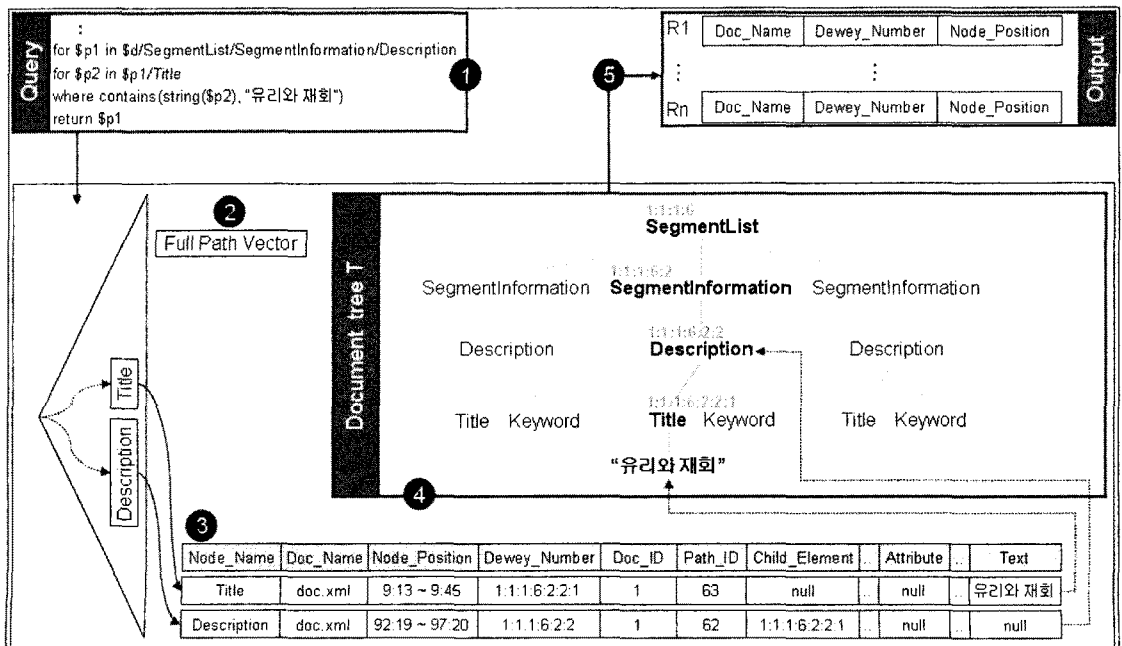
Query

:
for $p1 in $d/SegmentList/SegmentInformation/Description
for $p2 in $p1/Title
where contains(string($p2), "유리와 재회")
return $p1

1

5

| R1 | Doc_Name | Dewey_Number | Node_Position |
|---|---|---|---|
| : | | : | |
| Rn | Doc_Name | Dewey_Number | Node_Position |

Output

2

Full Path Vector

Document tree T

1:1:1:6
SegmentList

1:1:1:6:2
SegmentInformation SegmentInformation SegmentInformation

1:1:1:6:2:2
Description Description Description

1:1:1:6:2:2:1
Title Keyword Title Keyword Title Keyword

"유리와 재회"

4

Title

Description

3

| Node_Name | Doc_Name | Node_Position | Dewey_Number | Doc_ID | Path_ID | Child_Element | .. | Attribute | .. | Text |
|---|---|---|---|---|---|---|---|---|---|---|
| Title | doc.xml | 9:13 ~ 9:45 | 1:1:1:6:2:2:1 | 1 | 63 | null | .. | null | .. | 유리와 재회 |
| Description | doc.xml | 92:19 ~ 97:20 | 1:1:1:6:2:2 | 1 | 62 | 1:1:1:6:2:2:1 | .. | null | .. | null |